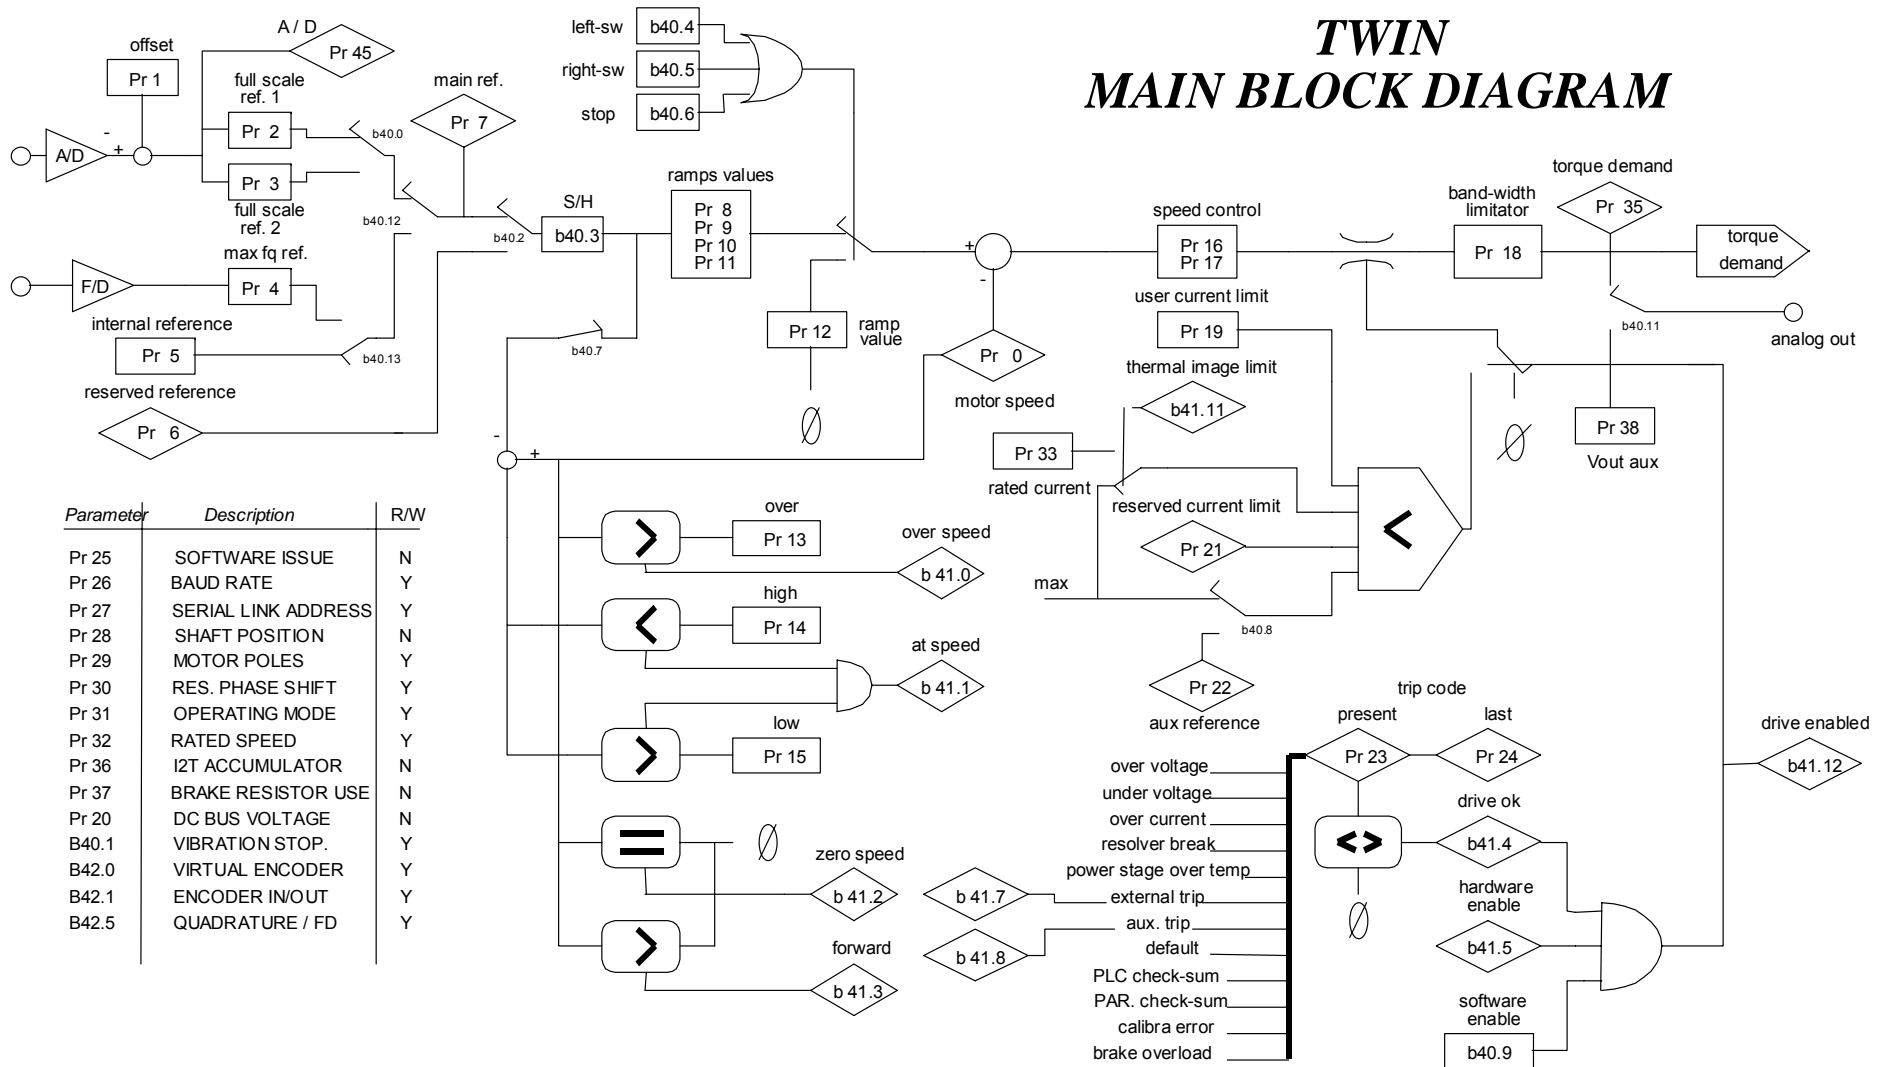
TWIN
MAIN BLOCK DIAGRAM

offset
Pr 1
A / D
Pr 45
full scale ref. 1
Pr 2
Pr 3
full scale ref. 2
A/D
-
+
b40.0
main ref.
Pr 7
b40.12
b40.2
S/H
b40.3
F/D
max fq ref.
Pr 4
internal reference
Pr 5
b40.13
reserved reference
Pr 6
b40.7

left-sw
b40.4
right-sw
b40.5
stop
b40.6

ramps values
Pr 8
Pr 9
Pr 10
Pr 11
Pr 12
ramp value
$\emptyset$

+
-
speed control
Pr 16
Pr 17
Pr 0
motor speed
user current limit
Pr 19
thermal image limit
b41.11
Pr 33
rated current
reserved current limit
Pr 21
max
b40.8
Pr 22
aux reference

band-width limitator
Pr 18
torque demand
Pr 35
torque demand
b40.11
analog out
$\emptyset$
Pr 38
Vout aux

-
+
over
Pr 13
over speed
b 41.0
high
Pr 14
at speed
b 41.1
low
Pr 15
$\emptyset$
zero speed
b 41.2
forward
b 41.3

| Parameter | Description | R/W |
|---|---|---|
| Pr 25 | SOFTWARE ISSUE | N |
| Pr 26 | BAUD RATE | Y |
| Pr 27 | SERIAL LINK ADDRESS | Y |
| Pr 28 | SHAFT POSITION | N |
| Pr 29 | MOTOR POLES | Y |
| Pr 30 | RES. PHASE SHIFT | Y |
| Pr 31 | OPERATING MODE | Y |
| Pr 32 | RATED SPEED | Y |
| Pr 36 | I2T ACCUMULATOR | N |
| Pr 37 | BRAKE RESISTOR USE | N |
| Pr 20 | DC BUS VOLTAGE | N |
| B40.1 | VIBRATION STOP. | Y |
| B42.0 | VIRTUAL ENCODER | Y |
| B42.1 | ENCODER IN/OUT | Y |
| B42.5 | QUADRATURE / FD | Y |

trip code
present
last
Pr 23
Pr 24
over voltage
under voltage
over current
resolver break
power stage over temp
b 41.7
external trip
b 41.8
aux. trip
default
PLC check-sum
PAR. check-sum
calibra error
brake overload
<>
$\emptyset$
drive ok
b41.4
hardware enable
b41.5
software enable
b40.9
drive enabled
b41.12